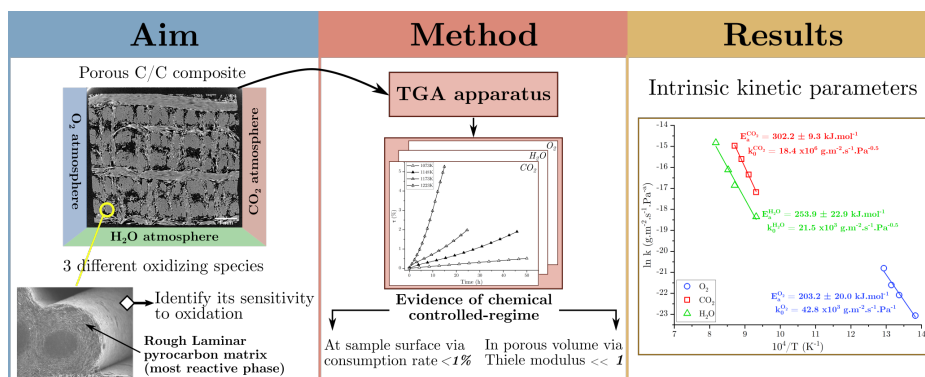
Aim

Porous C/C composite

$O_2$ atmosphere

$CO_2$ atmosphere

$H_2O$ atmosphere

3 different oxidizing species

Identify its sensitivity to oxidation

Rough Laminar pyrocarbon matrix (most reactive phase)

Method

TGA apparatus

$O_2$

$H_2O$

$CO_2$

1073K
1148K
1173K
1223K

Time (h)

Evidence of chemical controlled-regime

At sample surface via consumption rate <1%

In porous volume via Thiele modulus << 1

Results

Intrinsic kinetic parameters

$E_a^{CO_2} = 302.2 \pm 9.3$ kJ.mol$^{-1}$
$k_0^{CO_2} = 18.4 \times 10^6$ g.m$^{-2}$.s$^{-1}$.Pa$^{-0.5}$

$E_a^{H_2O} = 253.9 \pm 22.9$ kJ.mol$^{-1}$
$k_0^{H_2O} = 21.5 \times 10^3$ g.m$^{-2}$.s$^{-1}$.Pa$^{-0.5}$

$E_a^{O_2} = 203.2 \pm 20.0$ kJ.mol$^{-1}$
$k_0^{O_2} = 42.8 \times 10^3$ g.m$^{-2}$.s$^{-1}$.Pa$^{-0.5}$

ln k (g.m$^{-2}$.s$^{-1}$.Pa$^{-n}$)

-14
-15
-16
-17
-18
-19
-20
-21
-22
-23

$O_2$
$CO_2$
$H_2O$

7 8 9 10 11 12 13 14

$10^4$/T (K$^{-1}$)